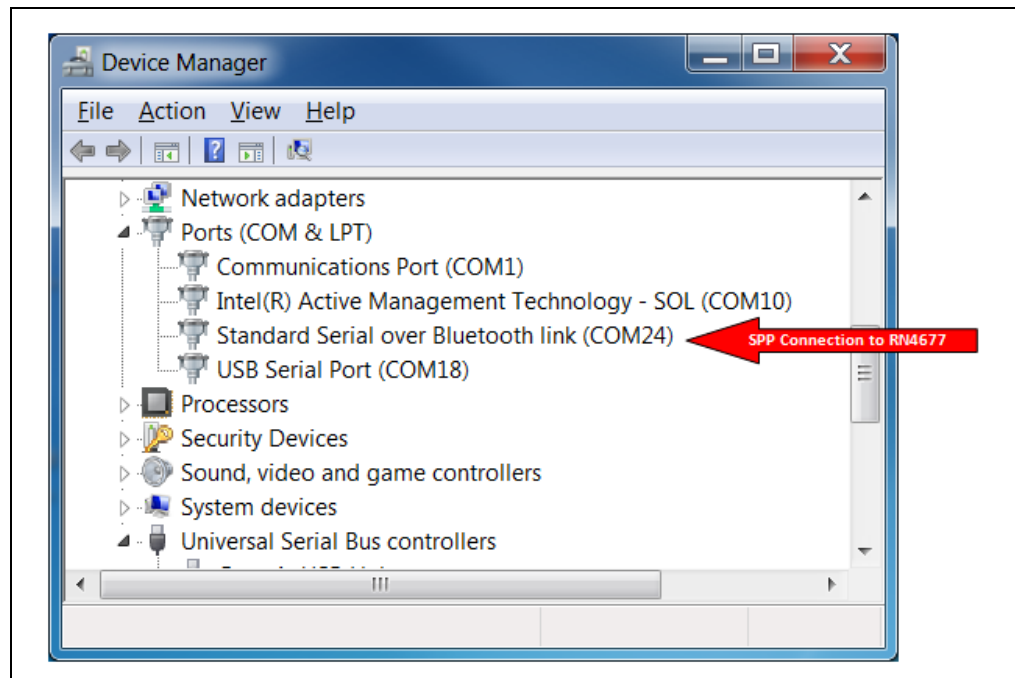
Device Manager

File Action View Help

Network adapters
Ports (COM & LPT)
Communications Port (COM1)
Intel(R) Active Management Technology - SOL (COM10)
Standard Serial over Bluetooth link (COM24)
USB Serial Port (COM18)
Processors
Security Devices
Sound, video and game controllers
System devices
Universal Serial Bus controllers
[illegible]

SPP Connection to RN4677